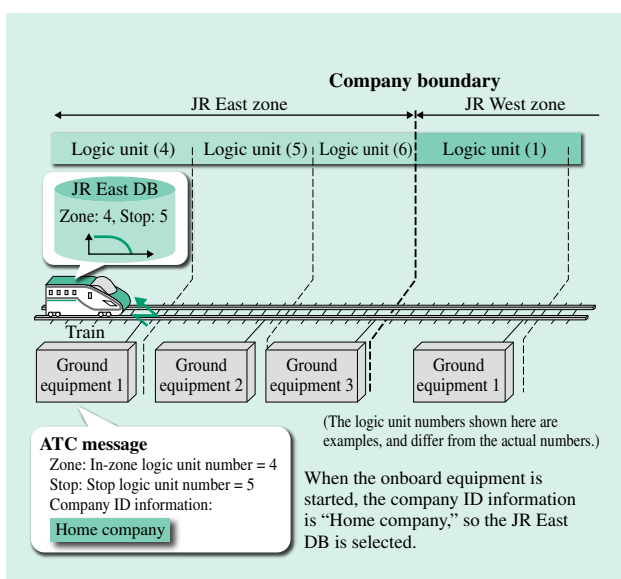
Company boundary

JR East zone

JR West zone

Logic unit (4)

Logic unit (5)

Logic unit (6)

Logic unit (1)

JR East DB

Zone: 4, Stop: 5

Train

Ground equipment 1

Ground equipment 2

Ground equipment 3

Ground equipment 1

(The logic unit numbers shown here are examples, and differ from the actual numbers.)

ATC message

Zone: In-zone logic unit number = 4

Stop: Stop logic unit number = 5

Company ID information:

Home company

When the onboard equipment is started, the company ID information is "Home company," so the JR East DB is selected.